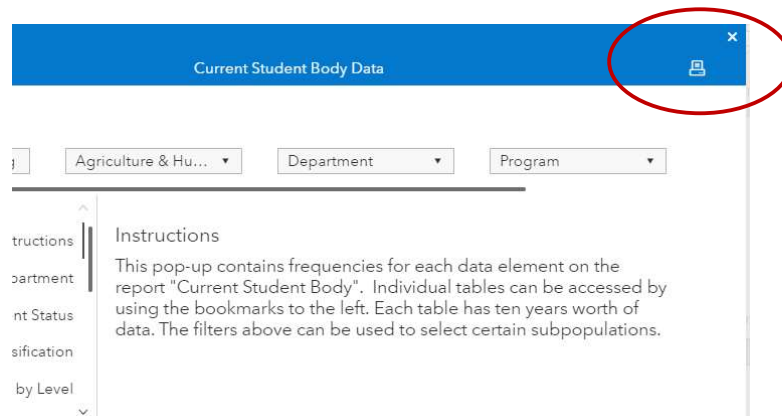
Current Student Body Data

×

Agriculture & Hu... ▾

Department ▾

Program ▾

tructions

partment

nt Status

sification

by Level

Instructions

This pop-up contains frequencies for each data element on the report "Current Student Body". Individual tables can be accessed by using the bookmarks to the left. Each table has ten years worth of data. The filters above can be used to select certain subpopulations.